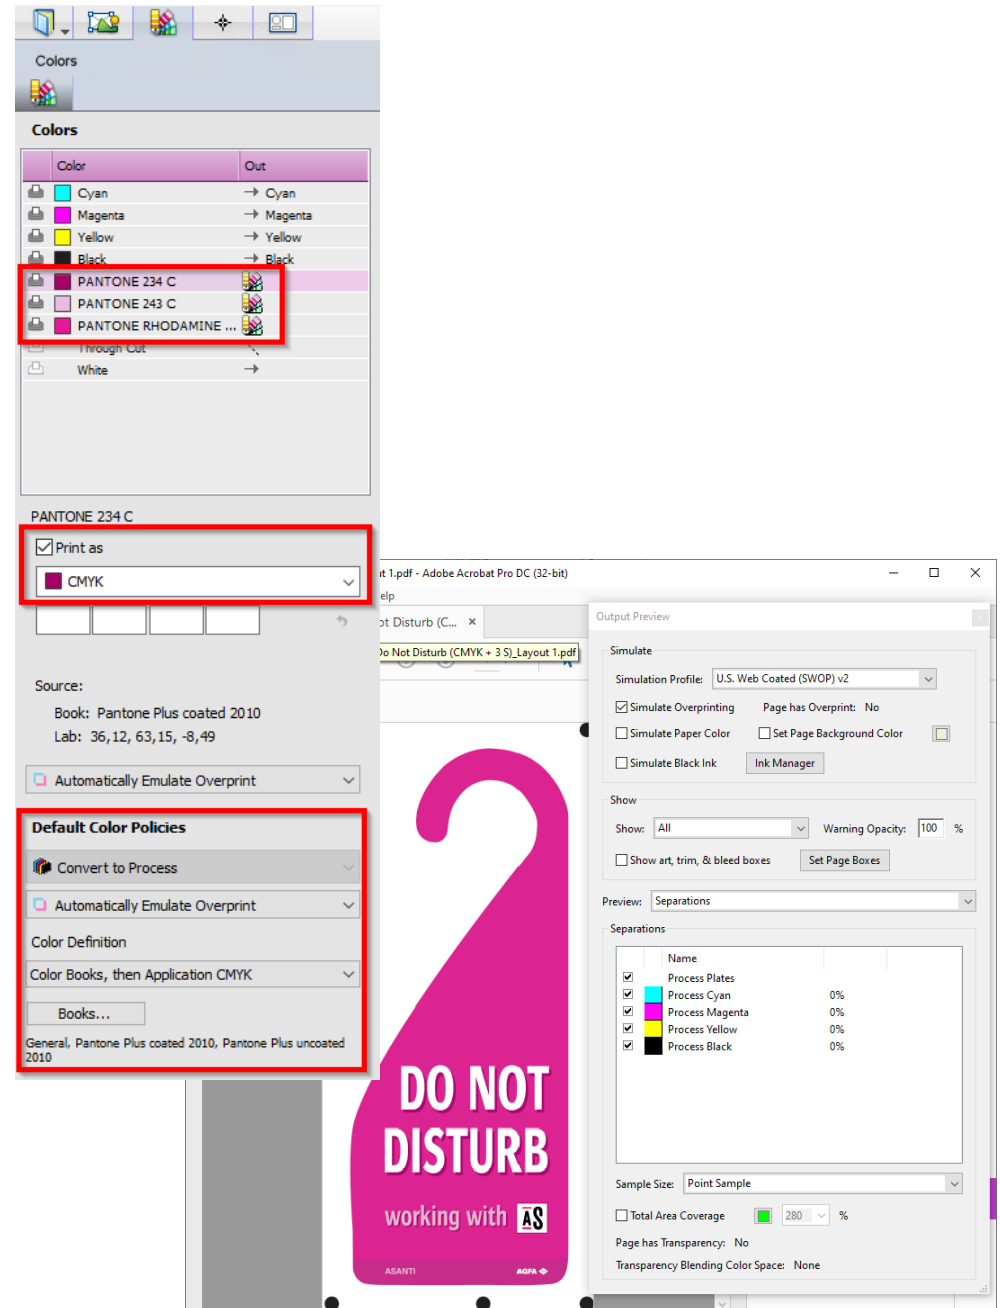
Colors

Colors

| Color | Out |
|---|---|
| Cyan | → Cyan |
| Magenta | → Magenta |
| Yellow | → Yellow |
| Black | → Black |
| PANTONE 234 C | |
| PANTONE 243 C | |
| PANTONE RHODAMINE ... | |
| Through Cut | |
| White | → |

PANTONE 234 C

Print as

CMYK

Source:

Book: Pantone Plus coated 2010

Lab: 36,12, 63,15, -8,49

Automatically Emulate Overprint

Default Color Policies

Convert to Process

Automatically Emulate Overprint

Color Definition

Color Books, then Application CMYK

Books...

General, Pantone Plus coated 2010, Pantone Plus uncoated 2010

t 1.pdf - Adobe Acrobat Pro DC (32-bit)

elp

ot Disturb (C... ×

Do Not Disturb (CMYK + 3 S)_Layout 1.pdf

DO NOT DISTURB

working with AS

ASANTI

AGFA

Output Preview

Simulate

Simulation Profile: U.S. Web Coated (SWOP) v2

Simulate Overprinting Page has Overprint: No

Simulate Paper Color Set Page Background Color

Simulate Black Ink Ink Manager

Show

Show: All Warning Opacity: 100 %

Show art, trim, & bleed boxes Set Page Boxes

Preview: Separations

Separations

| | Name | |
|---|---|---|
| ☑ | Process Plates | |
| ☑ | Process Cyan | 0% |
| ☑ | Process Magenta | 0% |
| ☑ | Process Yellow | 0% |
| ☑ | Process Black | 0% |

Sample Size: Point Sample

Total Area Coverage 280 %

Page has Transparency: No

Transparency Blending Color Space: None